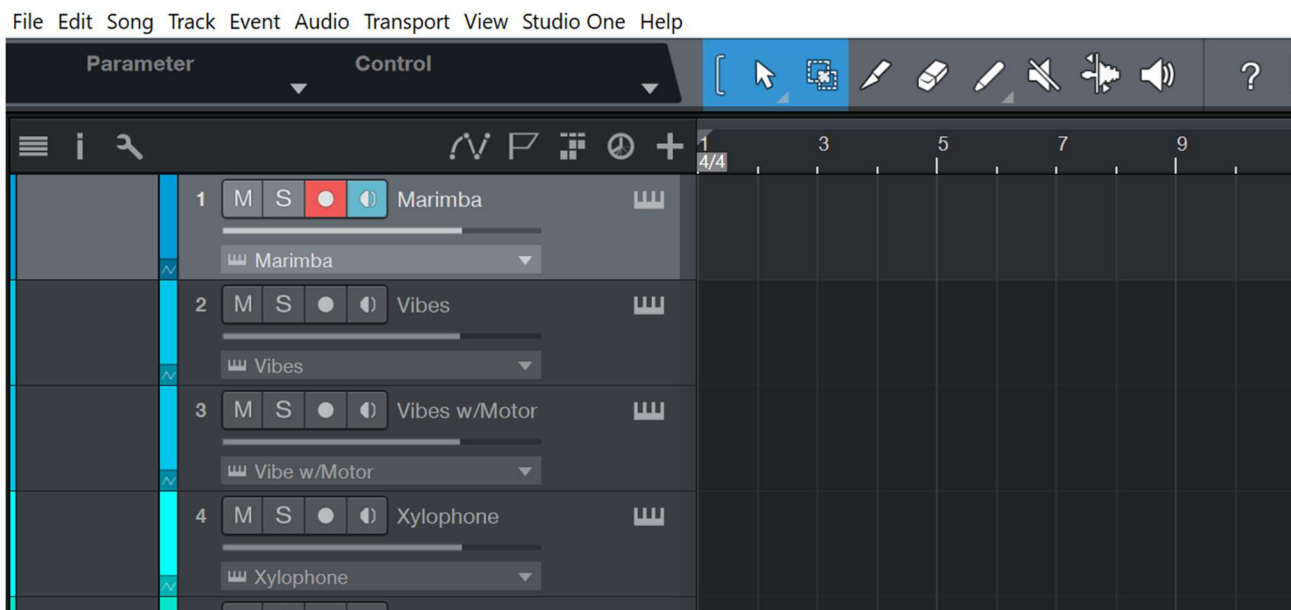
File Edit Song Track Event Audio Transport View Studio One Help

Parameter Control

?

1 3 5 7 9
4/4

1 M S Marimba
Marimba

2 M S Vibes
Vibes

3 M S Vibes w/Motor
Vibe w/Motor

4 M S Xylophone
Xylophone